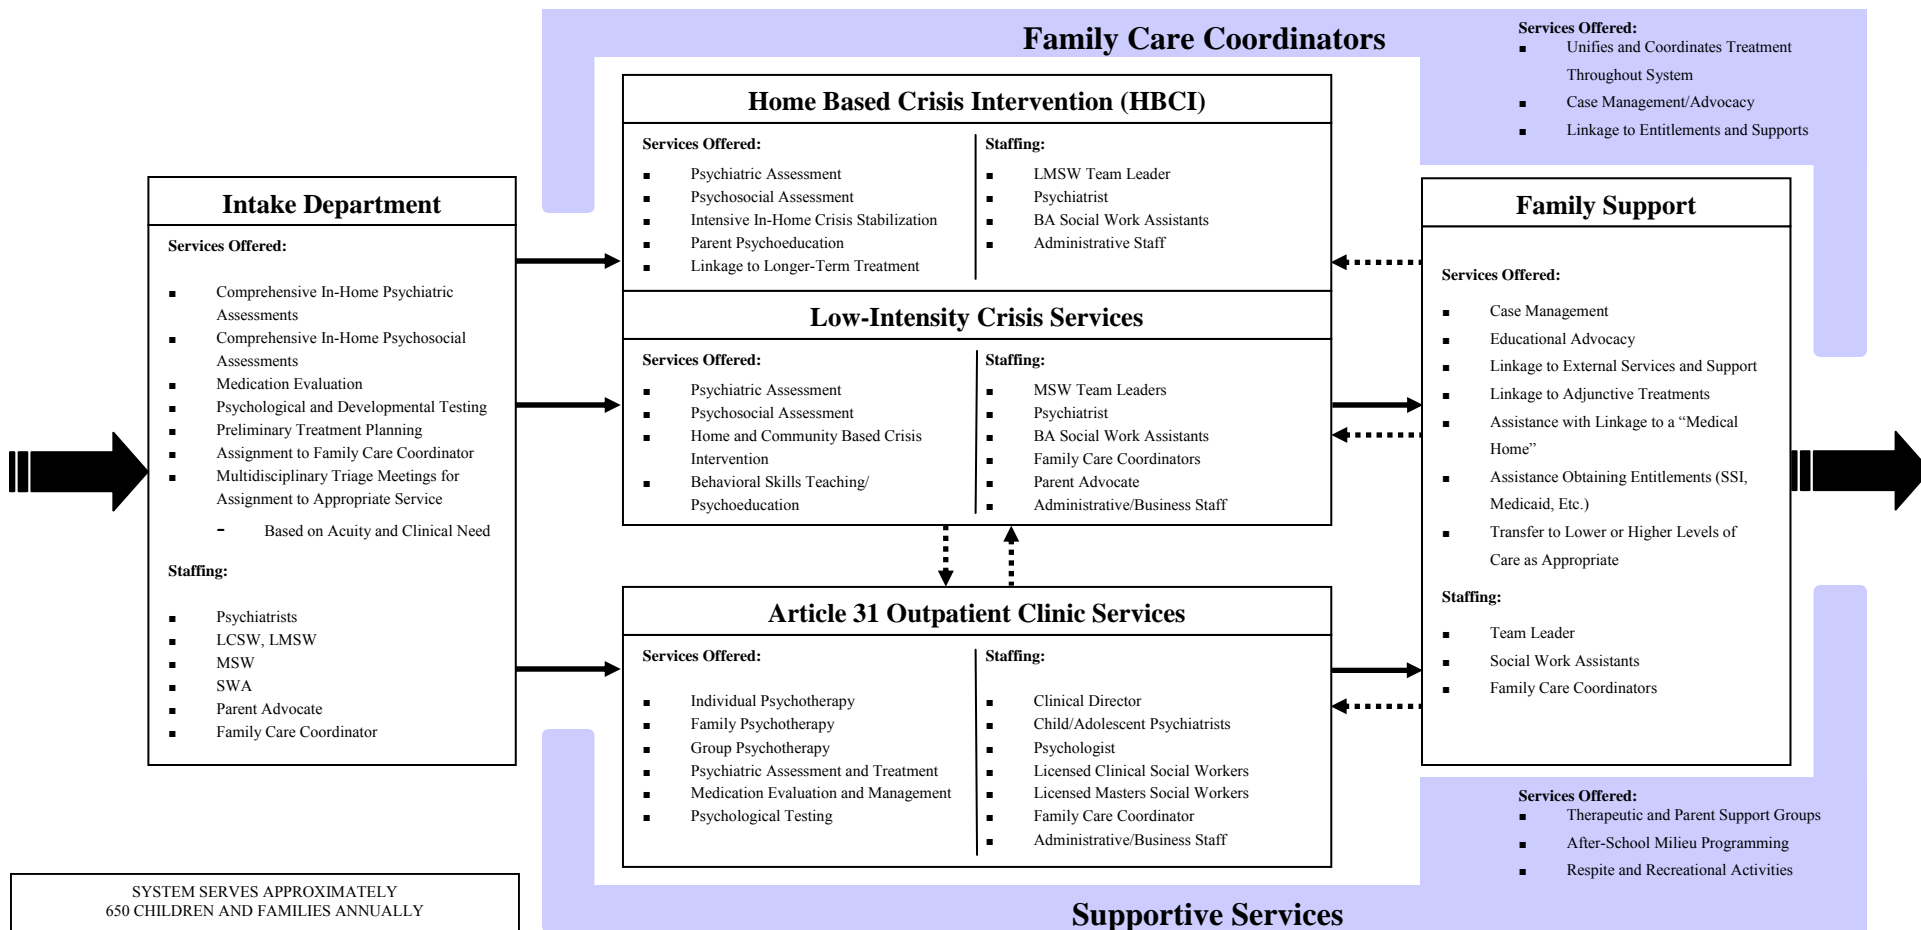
Family Care Coordinators

Services Offered:
- Unifies and Coordinates Treatment Throughout System
- Case Management/Advocacy
- Linkage to Entitlements and Supports

Intake Department

Services Offered:
- Comprehensive In-Home Psychiatric Assessments
- Comprehensive In-Home Psychosocial Assessments
- Medication Evaluation
- Psychological and Developmental Testing
- Preliminary Treatment Planning
- Assignment to Family Care Coordinator
- Multidisciplinary Triage Meetings for Assignment to Appropriate Service
  - Based on Acuity and Clinical Need

Staffing:
- Psychiatrists
- LCSW, LMSW
- MSW
- SWA
- Parent Advocate
- Family Care Coordinator

Home Based Crisis Intervention (HBCI)

Services Offered:
- Psychiatric Assessment
- Psychosocial Assessment
- Intensive In-Home Crisis Stabilization
- Parent Psychoeducation
- Linkage to Longer-Term Treatment

Staffing:
- LMSW Team Leader
- Psychiatrist
- BA Social Work Assistants
- Administrative Staff

Low-Intensity Crisis Services

Services Offered:
- Psychiatric Assessment
- Psychosocial Assessment
- Home and Community Based Crisis Intervention
- Behavioral Skills Teaching/ Psychoeducation

Staffing:
- MSW Team Leaders
- Psychiatrist
- BA Social Work Assistants
- Family Care Coordinators
- Parent Advocate
- Administrative/Business Staff

Article 31 Outpatient Clinic Services

Services Offered:
- Individual Psychotherapy
- Family Psychotherapy
- Group Psychotherapy
- Psychiatric Assessment and Treatment
- Medication Evaluation and Management
- Psychological Testing

Staffing:
- Clinical Director
- Child/Adolescent Psychiatrists
- Psychologist
- Licensed Clinical Social Workers
- Licensed Masters Social Workers
- Family Care Coordinator
- Administrative/Business Staff

Family Support

Services Offered:
- Case Management
- Educational Advocacy
- Linkage to External Services and Support
- Linkage to Adjunctive Treatments
- Assistance with Linkage to a “Medical Home”
- Assistance Obtaining Entitlements (SSI, Medicaid, Etc.)
- Transfer to Lower or Higher Levels of Care as Appropriate

Staffing:
- Team Leader
- Social Work Assistants
- Family Care Coordinators

Services Offered:
- Therapeutic and Parent Support Groups
- After-School Milieu Programming
- Respite and Recreational Activities

SYSTEM SERVES APPROXIMATELY 650 CHILDREN AND FAMILIES ANNUALLY

Supportive Services